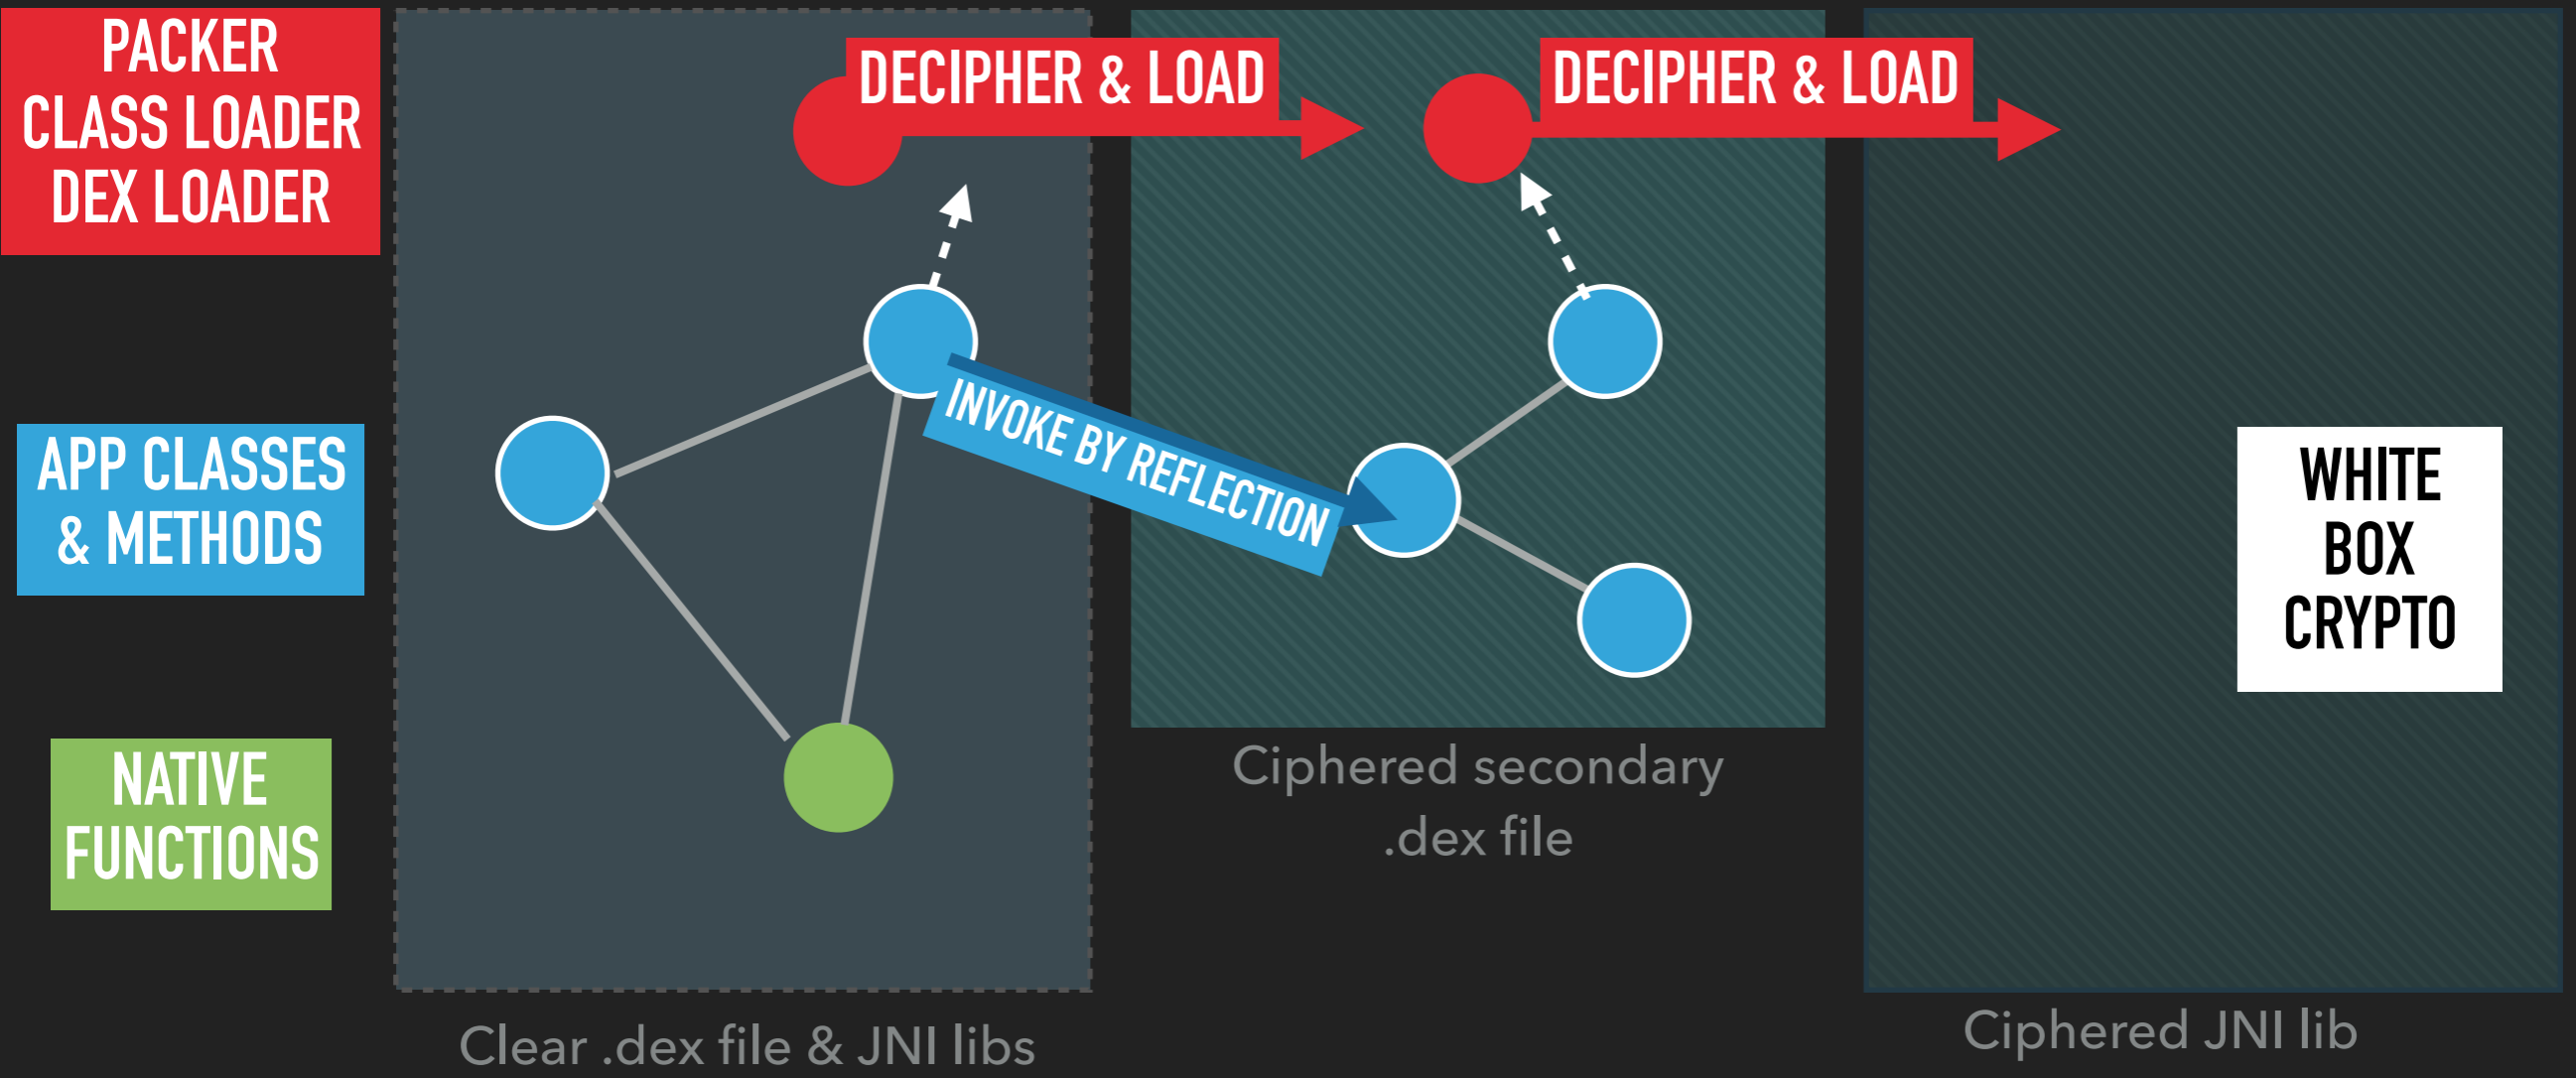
PACKER CLASS LOADER DEX LOADER

APP CLASSES & METHODS

NATIVE FUNCTIONS

DECIPHER & LOAD

DECIPHER & LOAD

INVOKE BY REFLECTION

WHITE BOX CRYPTO

Clear .dex file & JNI libs

Ciphered secondary .dex file

Ciphered JNI lib